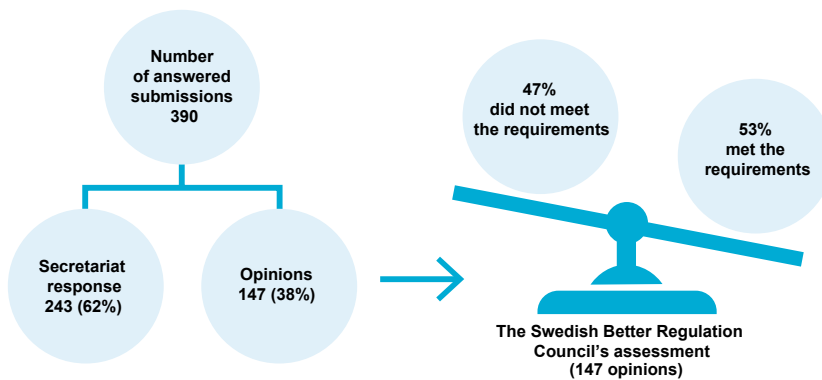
Number of answered submissions 390

Secretariat response 243 (62%)

Opinions 147 (38%)

47% did not meet the requirements

53% met the requirements

The Swedish Better Regulation Council’s assessment (147 opinions)